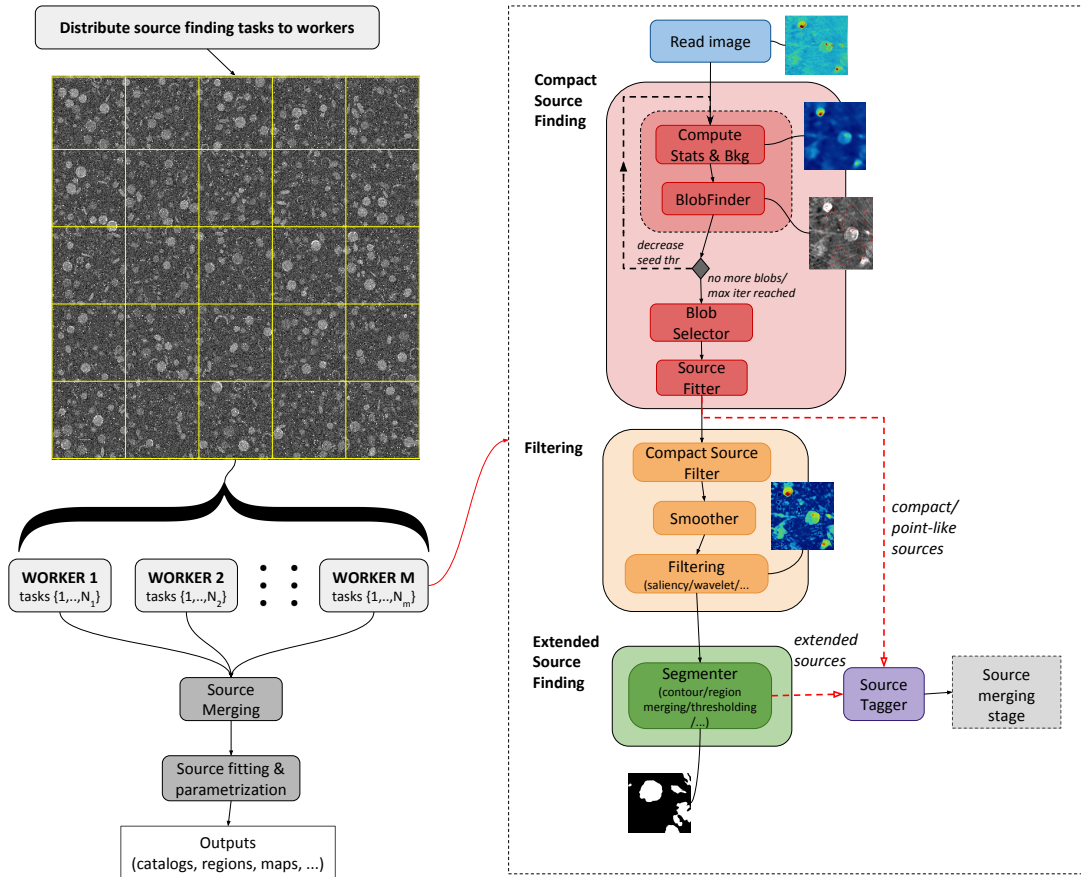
Distribute source finding tasks to workers

WORKER 1
tasks $\{1,..,N_1\}$

WORKER 2
tasks $\{1,..,N_2\}$

WORKER M
tasks $\{1,..,N_m\}$

Source Merging

Source fitting & parametrization

Outputs
(catalogs, regions, maps, ...)

Read image

Compact Source Finding

Compute Stats & Bkg

BlobFinder

decrease seed thr

no more blobs/ max iter reached

Blob Selector

Source Fitter

Filtering

Compact Source Filter

Smoother

Filtering
(saliency/wavelet/...

compact/ point-like sources

Extended Source Finding

Segmenter
(contour/region merging/thresholding /...)

extended sources

Source Tagger

Source merging stage